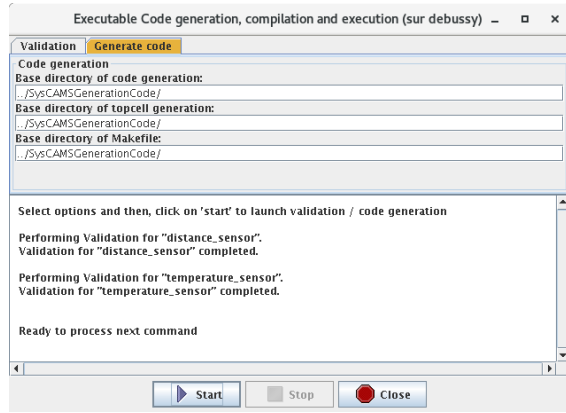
Executable Code generation, compilation and execution (sur debussy) – □ ×

Validation | Generate code

Code generation
Base directory of code generation:
../SysCAMSGenerationCode/
Base directory of topcell generation:
../SysCAMSGenerationCode/
Base directory of Makefile:
../SysCAMSGenerationCode/

Select options and then, click on 'start' to launch validation / code generation

Performing Validation for "distance_sensor".
Validation for "distance_sensor" completed.

Performing Validation for "temperature_sensor".
Validation for "temperature_sensor" completed.

Ready to process next command

Start | Stop | Close